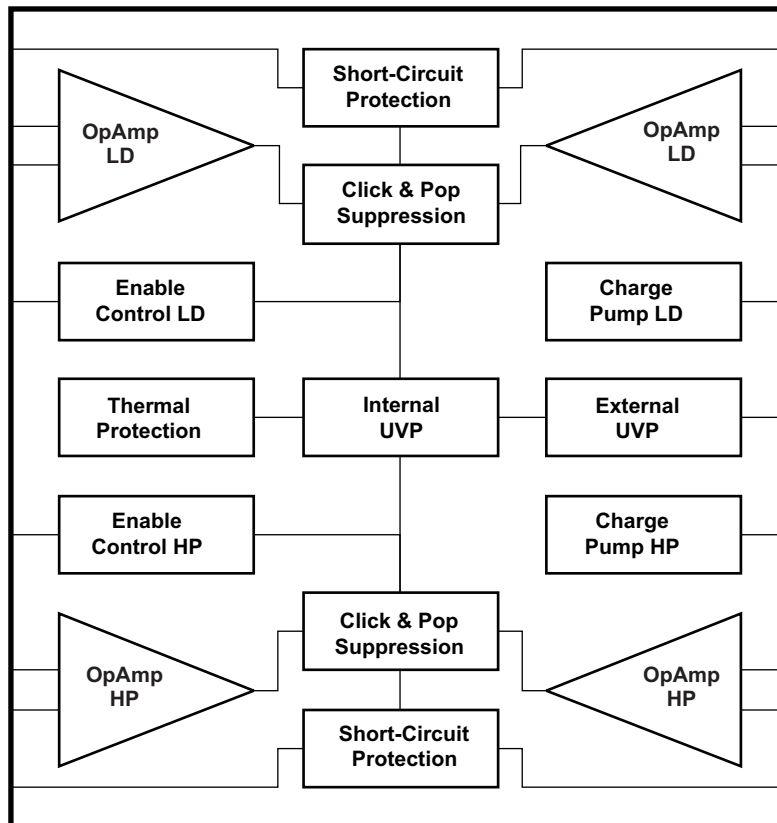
Short-Circuit Protection

OpAmp LD

OpAmp LD

Click & Pop Suppression

Enable Control LD

Charge Pump LD

Thermal Protection

Internal UVP

External UVP

Enable Control HP

Charge Pump HP

Click & Pop Suppression

OpAmp HP

OpAmp HP

Short-Circuit Protection